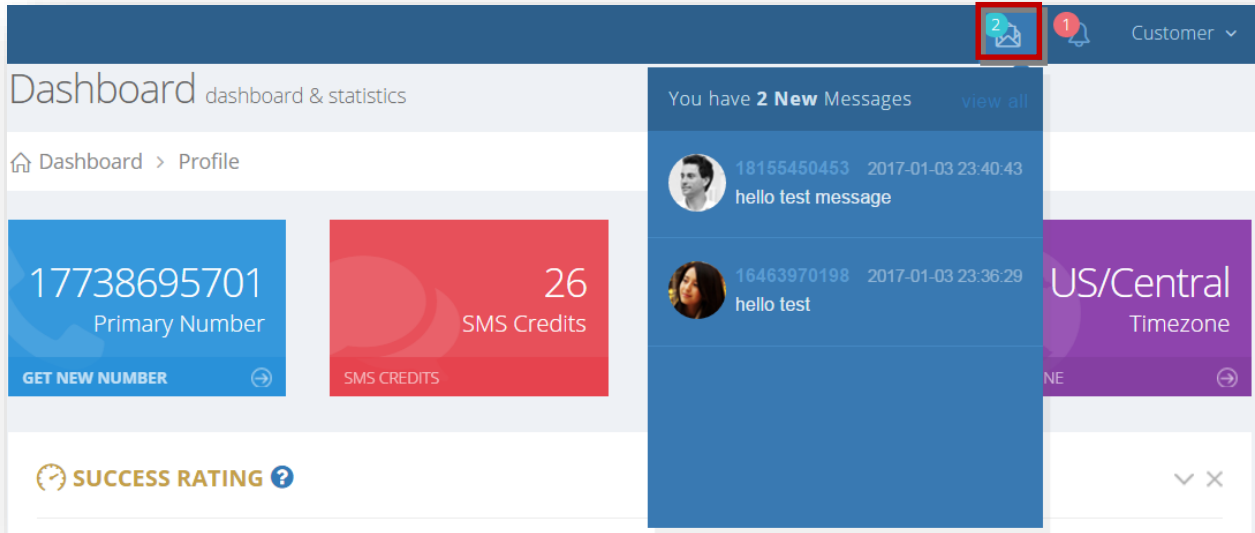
2 1 Customer

Dashboard dashboard & statistics

Dashboard > Profile

17738695701
Primary Number
GET NEW NUMBER

26
SMS Credits
SMS CREDITS

US/Central
Timezone
NE

SUCCESS RATING ?

You have **2 New** Messages view all

18155450453 2017-01-03 23:40:43
hello test message

16463970198 2017-01-03 23:36:29
hello test